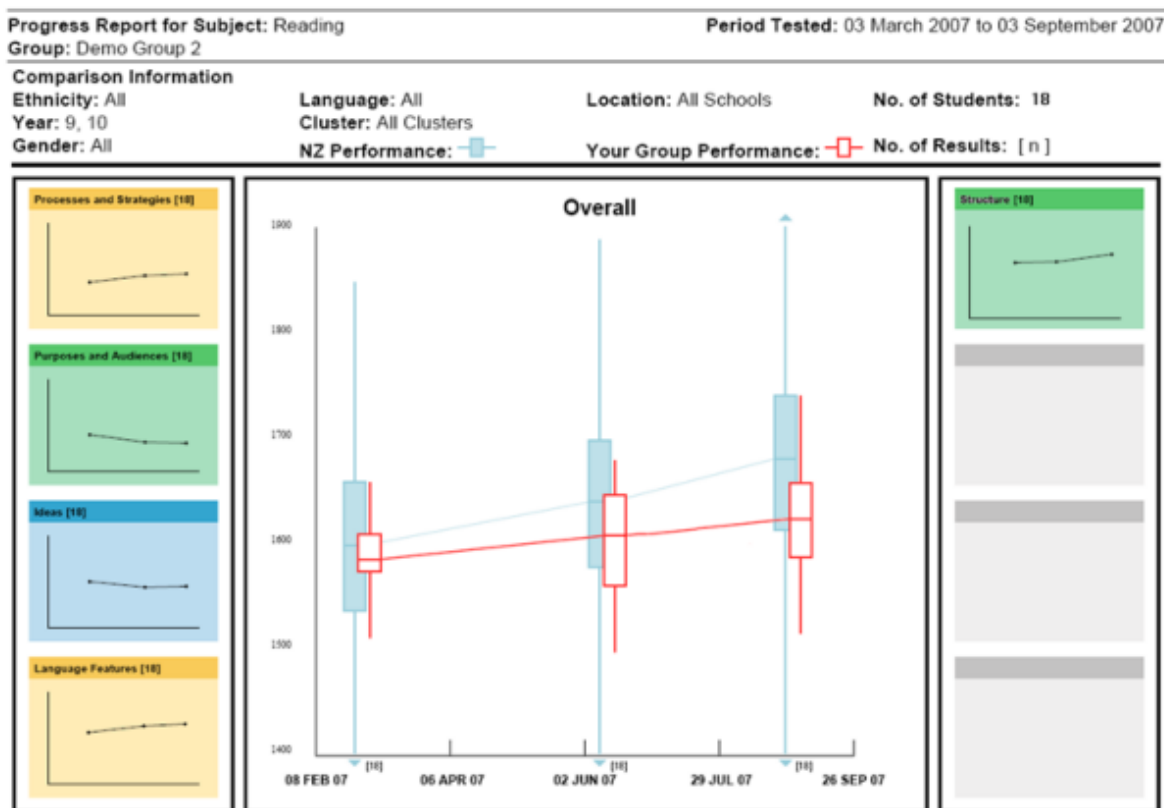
Progress Report for Subject: Reading
Group: Demo Group 2

Period Tested: 03 March 2007 to 03 September 2007

Comparison Information
Ethnicity: All
Year: 9, 10
Gender: All

Language: All
Cluster: All Clusters
NZ Performance:

Location: All Schools
Your Group Performance:

No. of Students: 18
No. of Results: [ n ]

Processes and Strategies [18]

Purposes and Audiences [18]

Ideas [18]

Language Features [18]

Overall

1900
1800
1700
1600
1500
1400

[18]
[18]
[18]

08 FEB 07
06 APR 07
02 JUN 07
29 JUL 07
26 SEP 07

Structure [18]